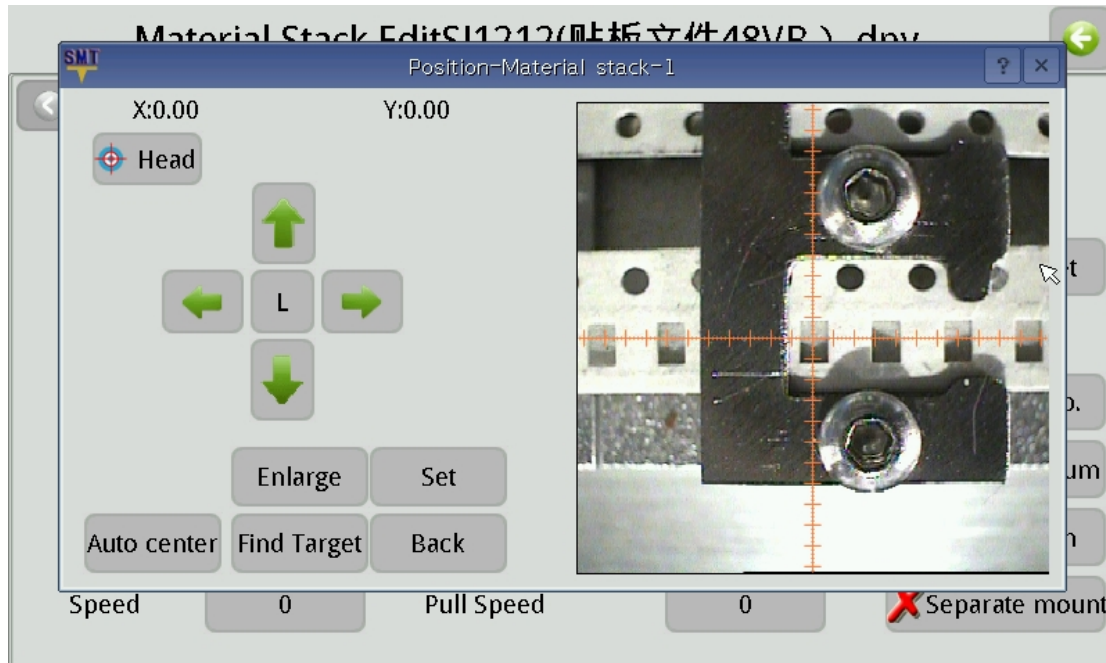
Material Stack EditSJ1212(贴板文件48VB ).dpv

SMT

Position-Material stack-1

?

×

X:0.00

Y:0.00

Head

L

Enlarge

Set

Auto center

Find Target

Back

t

o.

um

h

Speed

0

Pull Speed

0

Separate mount